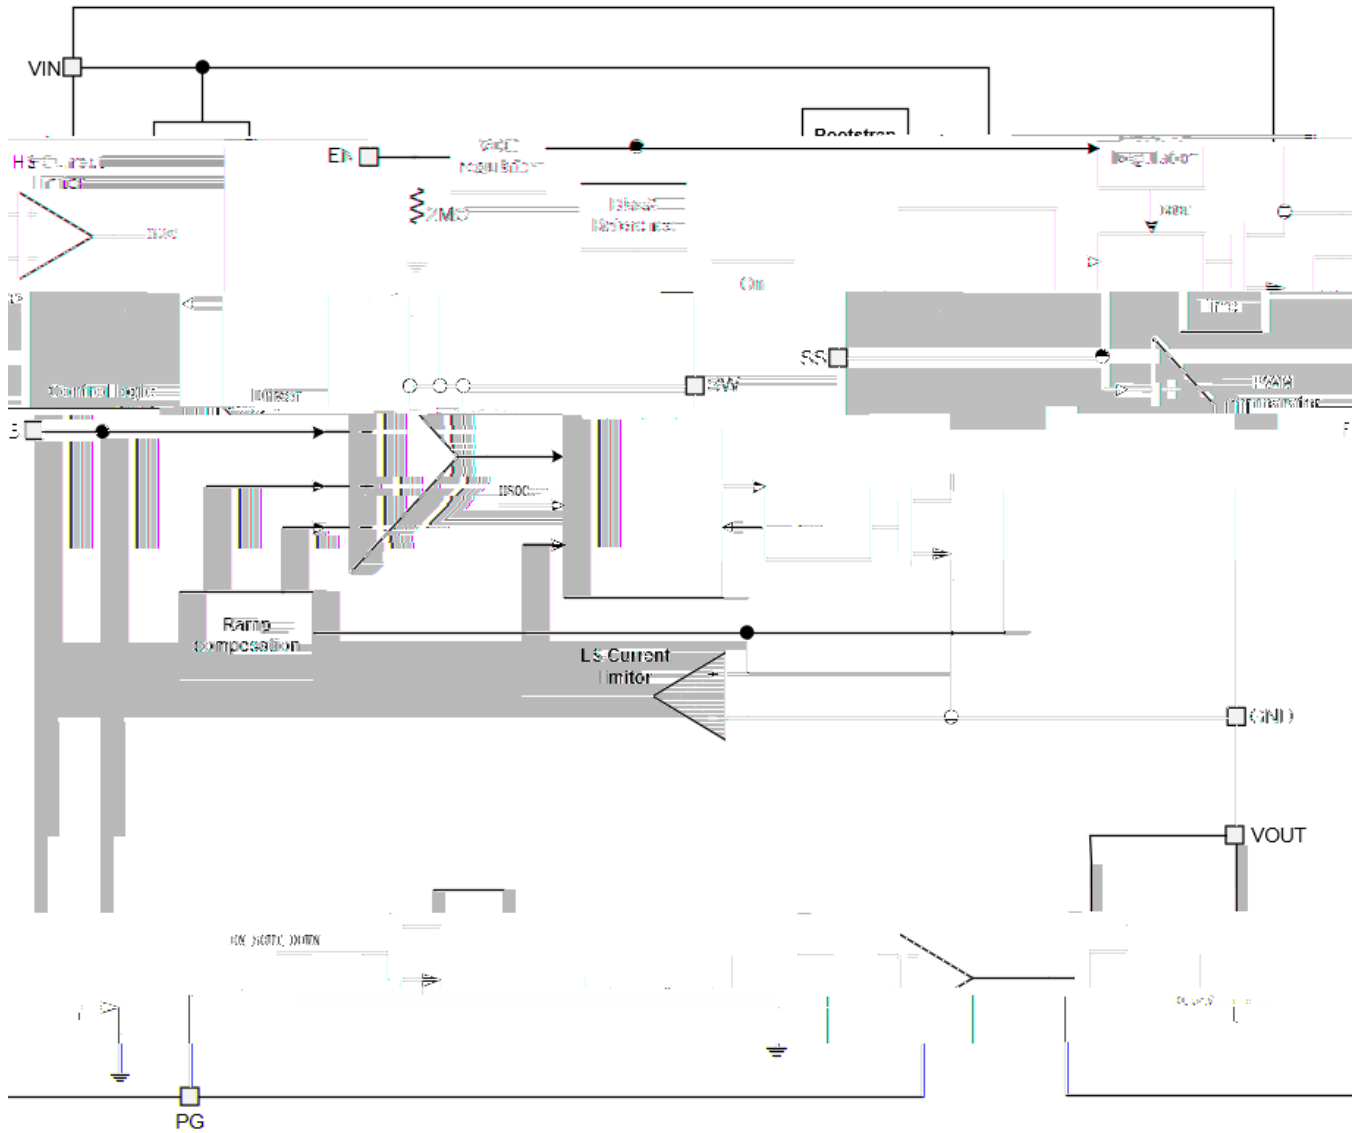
VIN

Bootstrap

EN

VCC regulator

regulator

HS Current limiter

2MΩ

Fixed Reference

On

Timer

SS

SW

PWM comparator

Control logic

Driver

ISOC

Ramp composation

LS Current limitor

GND

VOUT

PG